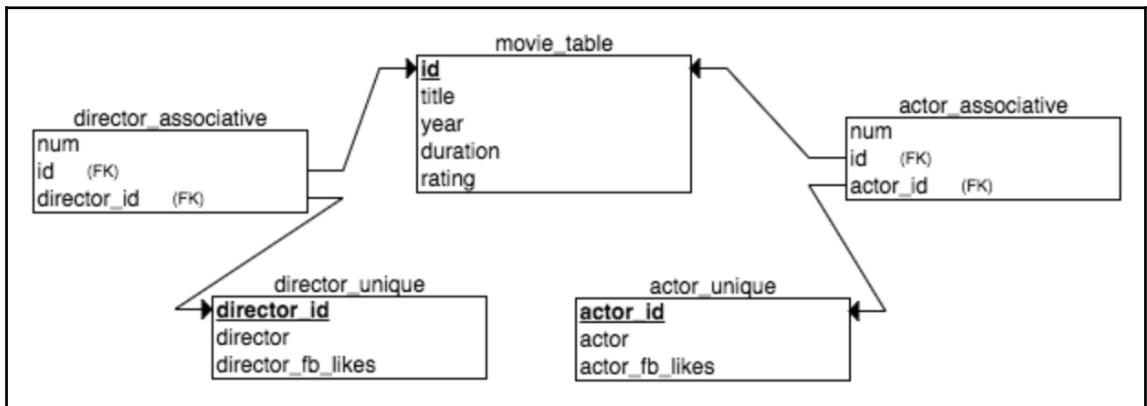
movie_table

id
title
year
duration
rating

director_associative

num
id (FK)
director_id (FK)

actor_associative

num
id (FK)
actor_id (FK)

director_unique

director_id
director
director_fb_likes

actor_unique

actor_id
actor
actor_fb_likes